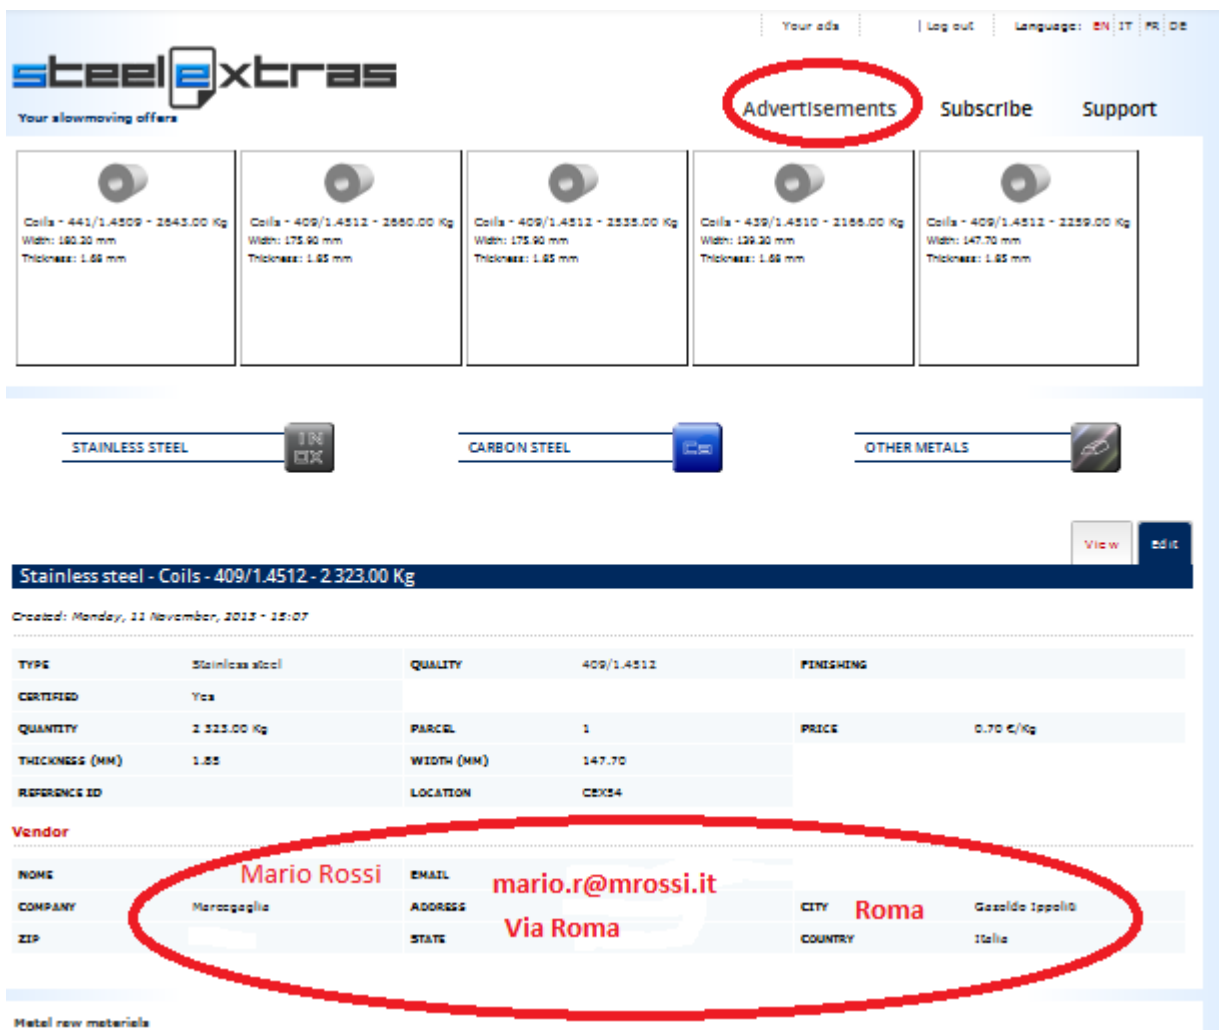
Your ads | Log out Language: EN IT FR DE

steelextras
Your slowmoving offers

Advertisements Subscribe Support

Coils - 441/1.4509 - 2643.00 Kg
Width: 180.20 mm
Thickness: 1.68 mm

Coils - 409/1.4512 - 2660.00 Kg
Width: 175.90 mm
Thickness: 1.85 mm

Coils - 409/1.4512 - 2535.00 Kg
Width: 175.90 mm
Thickness: 1.85 mm

Coils - 439/1.4510 - 2166.00 Kg
Width: 139.30 mm
Thickness: 1.68 mm

Coils - 409/1.4512 - 2259.00 Kg
Width: 147.70 mm
Thickness: 1.85 mm

STAINLESS STEEL IN OX
CARBON STEEL
OTHER METALS

View Edit

Stainless steel - Coils - 409/1.4512 - 2.323.00 Kg

Created: Monday, 11 November, 2013 - 15:07

| TYPE | Stainless steel | QUALITY | 409/1.4512 | FINISHING | |
|---|---|---|---|---|---|
| CERTIFIED | Yes | | | | |
| QUANTITY | 2 323.00 Kg | PARCEL | 1 | PRICE | 0.70 €/Kg |
| THICKNESS (MM) | 1.85 | WIDTH (MM) | 147.70 | | |
| REFERENCE ID | | LOCATION | CEX54 | | |

Vendor

| NOME | Mario Rossi | EMAIL | mario.r@mrossi.it | | |
|---|---|---|---|---|---|
| COMPANY | Marcegaglia | ADDRESS | Via Roma | CITY | Roma Gazoldo Ippolito |
| ZIP | | STATE | | COUNTRY | Italia |

Metal raw materials